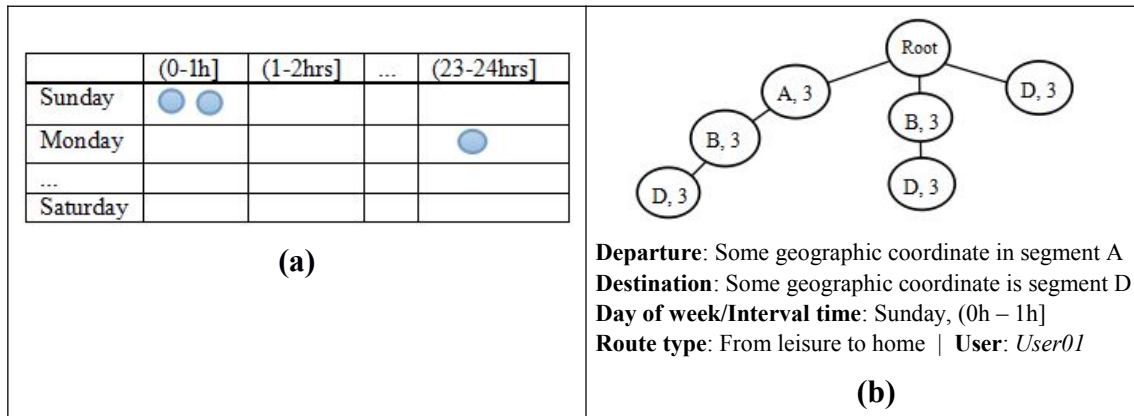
| | (0-1h] | (1-2hrs] | ... | (23-24hrs] |
|---|---|---|---|---|
| Sunday | | | | |
| Monday | | | | |
| ... | | | | |
| Saturday | | | | |

(a)

Root

A, 3

D, 3

B, 3

B, 3

D, 3

D, 3

**Departure**: Some geographic coordinate in segment A
**Destination**: Some geographic coordinate is segment D
**Day of week/Interval time**: Sunday, (0h – 1h]
**Route type**: From leisure to home | **User**: *User01*

(b)